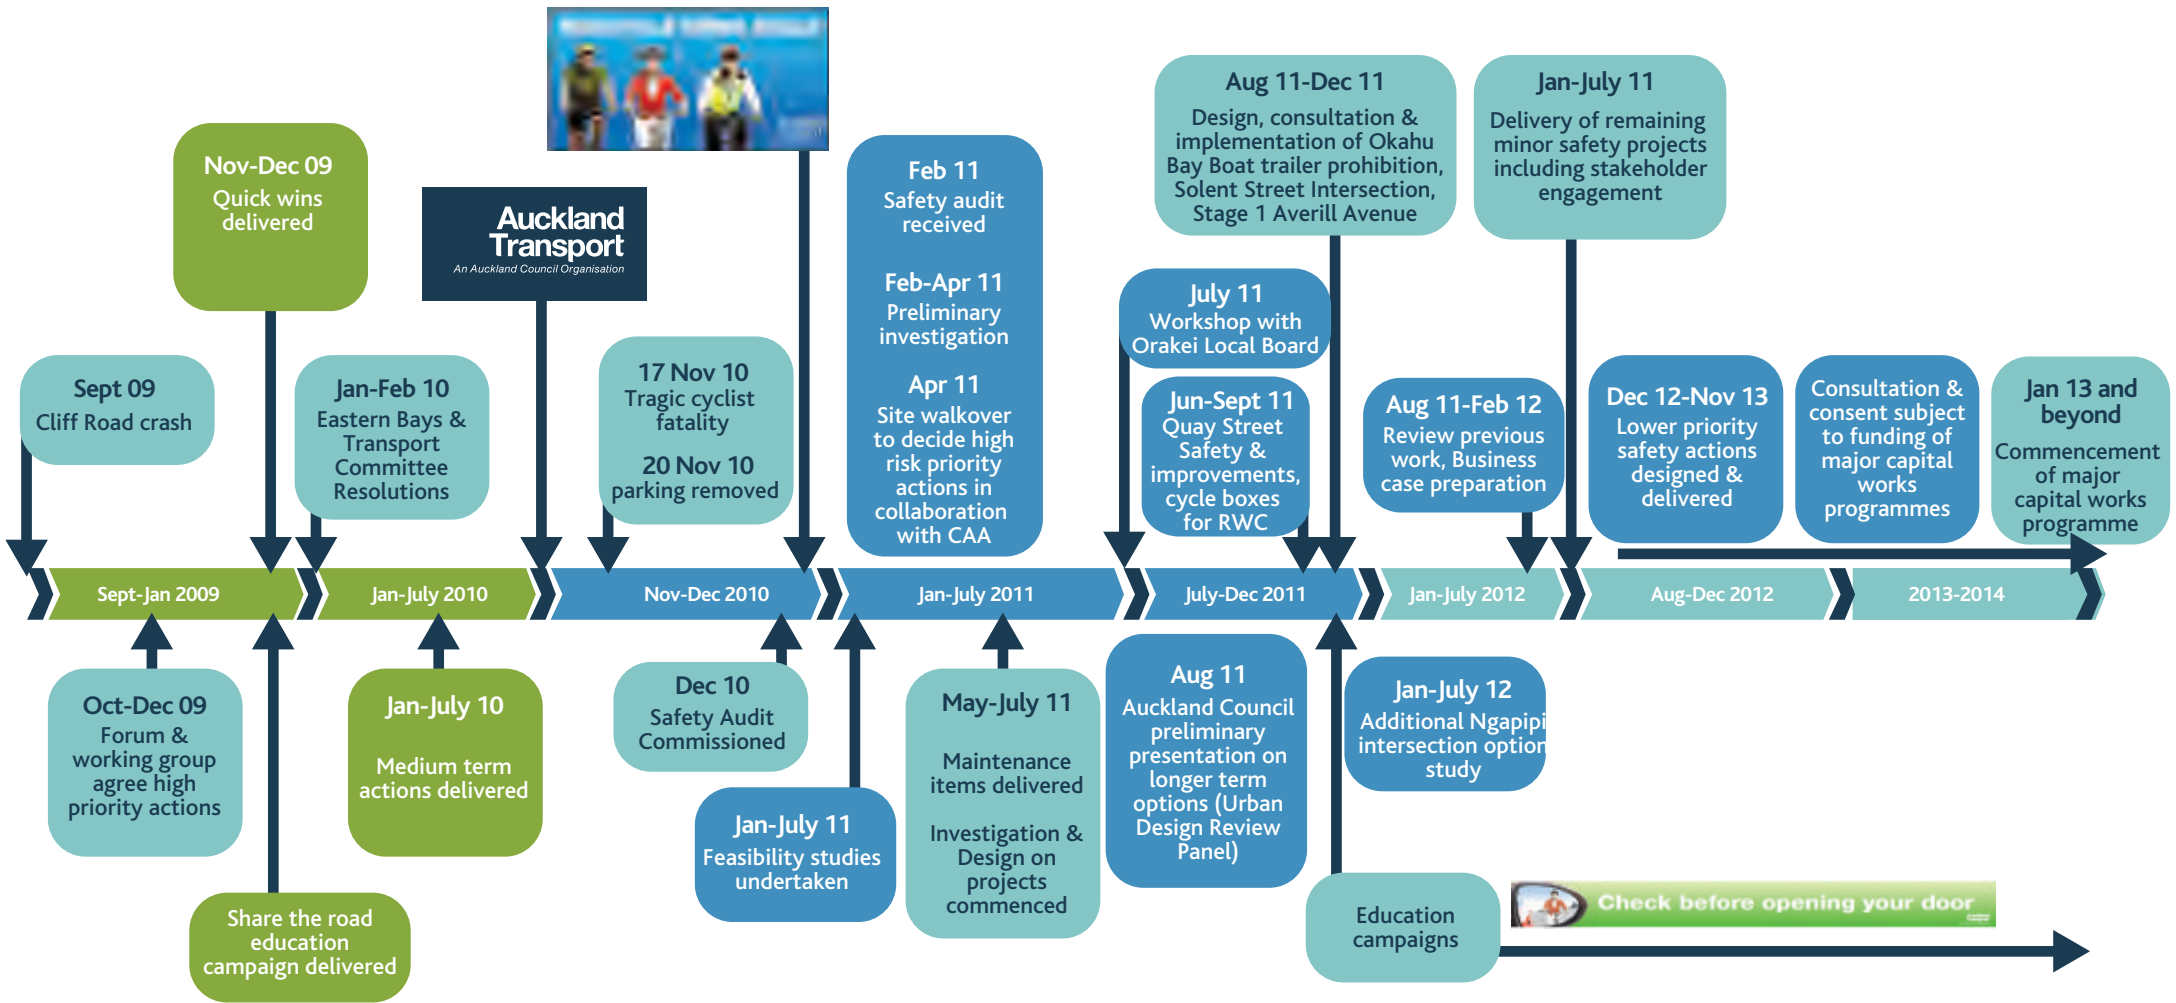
Nov-Dec 09
Quick wins delivered

Auckland Transport
An Auckland Council Organisation

Feb 11
Safety audit received

Feb-Apr 11
Preliminary investigation

Apr 11
Site walkover to decide high risk priority actions in collaboration with CAA

Aug 11-Dec 11
Design, consultation & implementation of Okahu Bay Boat trailer prohibition, Solent Street Intersection, Stage 1 Averill Avenue

Jan-July 11
Delivery of remaining minor safety projects including stakeholder engagement

July 11
Workshop with Orakei Local Board

Sept 09
Cliff Road crash

Jan-Feb 10
Eastern Bays & Transport Committee Resolutions

17 Nov 10
Tragic cyclist fatality

20 Nov 10
parking removed

Jun-Sept 11
Quay Street Safety & improvements, cycle boxes for RWC

Aug 11-Feb 12
Review previous work, Business case preparation

Dec 12-Nov 13
Lower priority safety actions designed & delivered

Consultation & consent subject to funding of major capital works programmes

Jan 13 and beyond
Commencement of major capital works programme

Sept-Jan 2009
Jan-July 2010
Nov-Dec 2010
Jan-July 2011
July-Dec 2011
Jan-July 2012
Aug-Dec 2012
2013-2014

Oct-Dec 09
Forum & working group agree high priority actions

Jan-July 10
Medium term actions delivered

Dec 10
Safety Audit Commissioned

May-July 11
Maintenance items delivered

Investigation & Design on projects commenced

Aug 11
Auckland Council preliminary presentation on longer term options (Urban Design Review Panel)

Jan-July 12
Additional Ngapipi intersection option study

Jan-July 11
Feasibility studies undertaken

Share the road education campaign delivered

Education campaigns

Check before opening your door